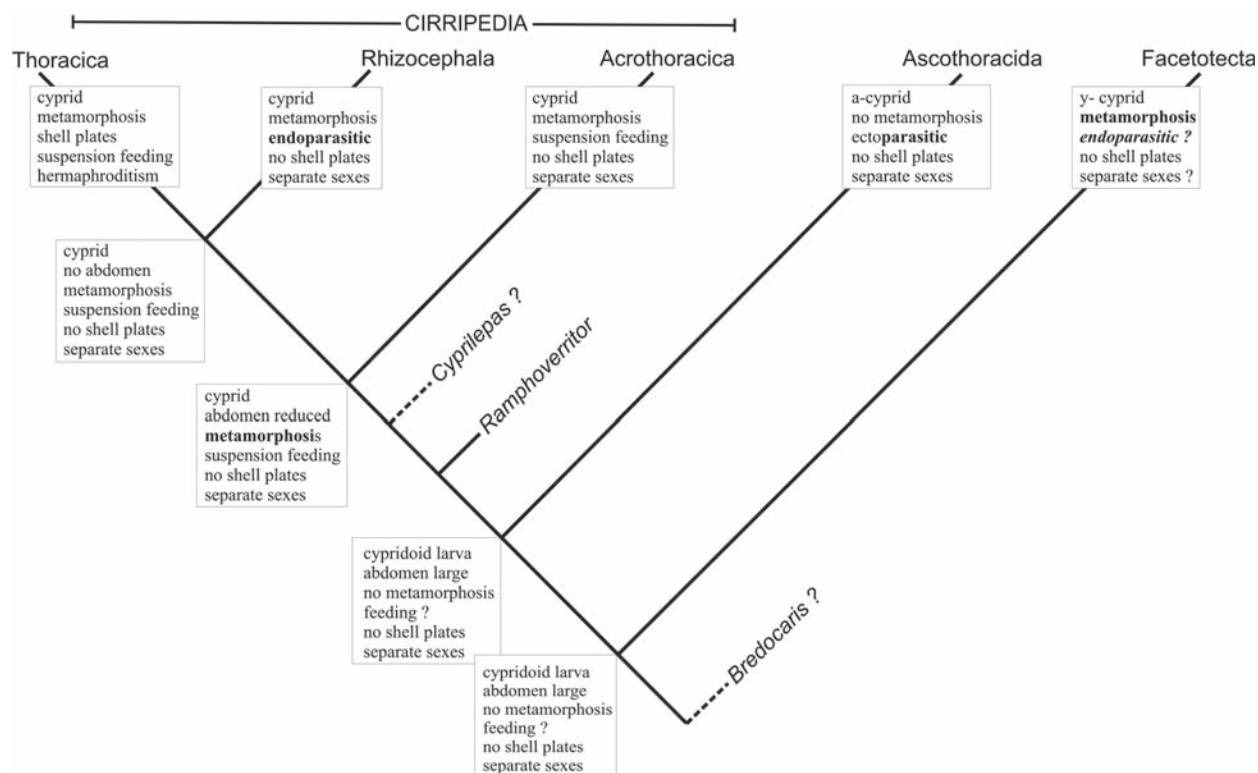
CIRRIPEDIA

Thoracica

Rhizocephala

Acrothoracica

Ascothoracida

Facetotecta

cyprid
metamorphosis
shell plates
suspension feeding
hermaphroditism

cyprid
metamorphosis
endoparasitic
no shell plates
separate sexes

cyprid
metamorphosis
suspension feeding
no shell plates
separate sexes

a-cyprid
no metamorphosis
ectoparasitic
no shell plates
separate sexes

y- cyprid
metamorphosis
endoparasitic ?
no shell plates
separate sexes ?

cyprid
no abdomen
metamorphosis
suspension feeding
no shell plates
separate sexes

Cyprilepas ?

Ramphoverritor

cyprid
abdomen reduced
metamorphosis
suspension feeding
no shell plates
separate sexes

cypridoid larva
abdomen large
no metamorphosis
feeding ?
no shell plates
separate sexes

Bredocaris ?

cypridoid larva
abdomen large
no metamorphosis
feeding ?
no shell plates
separate sexes